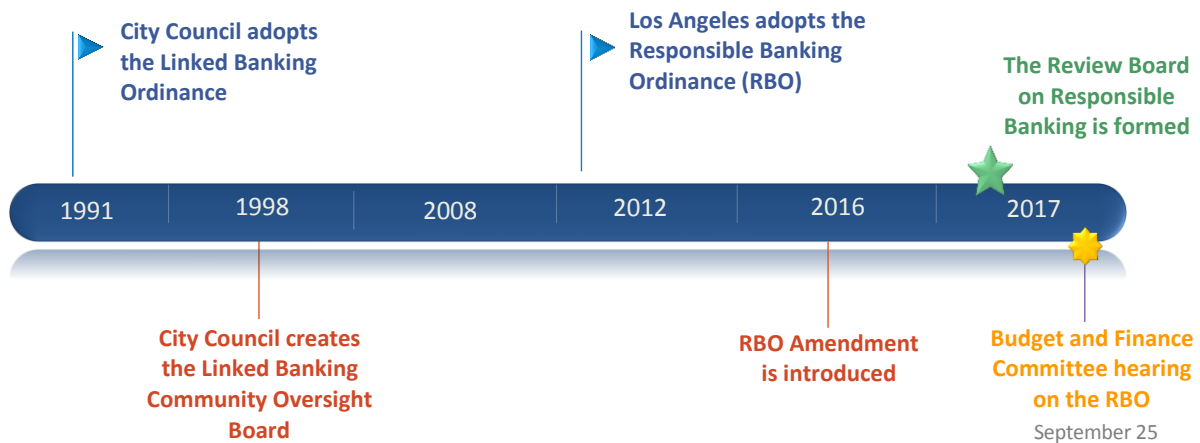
City Council adopts the Linked Banking Ordinance

Los Angeles adopts the Responsible Banking Ordinance (RBO)

The Review Board on Responsible Banking is formed

1991

1998

2008

2012

2016

2017

City Council creates the Linked Banking Community Oversight Board

RBO Amendment is introduced

Budget and Finance Committee hearing on the RBO

September 25